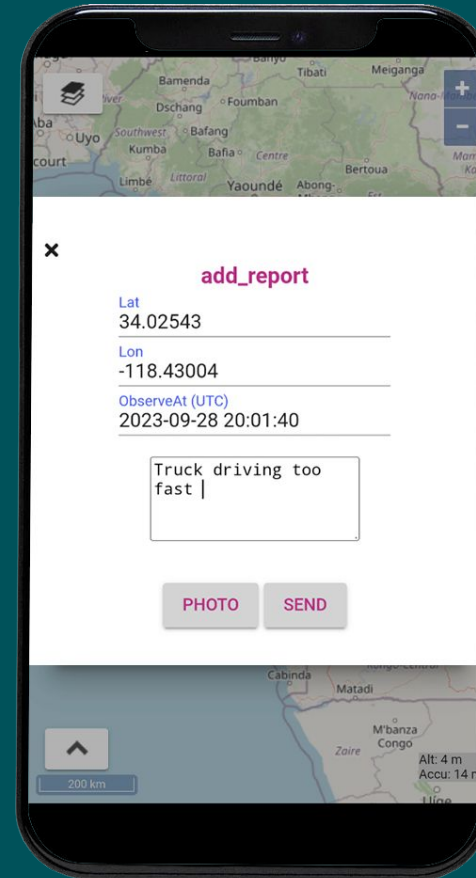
Banyo
Tibati
Meiganga
Bamenda
Nana
Dschang
Foumban
Uyo
Southwest
Bafang
Kumba
Bafia
Centre
Bertoua
Limbe
Littoral
Yaoundé
Abong-
+
-

×
add_report
Lat
34.02543
Lon
-118.43004
ObserveAt (UTC)
2023-09-28 20:01:40
Truck driving too fast
PHOTO
SEND

Cabinda
Matadi
M'banza
Congo
Zaire
Alt: 4 m
Accu: 14 m
200 km